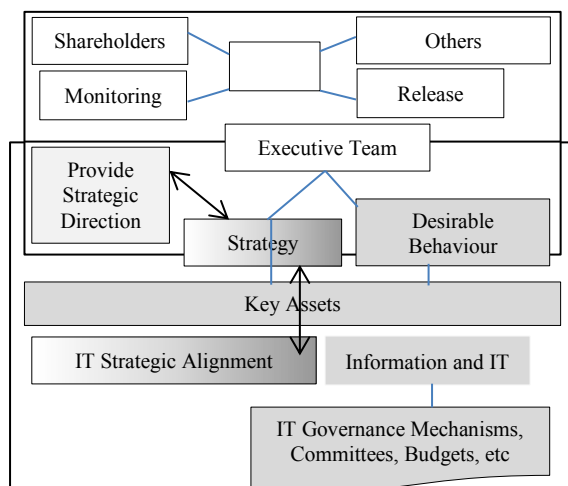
Shareholders

Others

Monitoring

Release

Executive Team

Provide Strategic Direction

Strategy

Desirable Behaviour

Key Assets

IT Strategic Alignment

Information and IT

IT Governance Mechanisms, Committees, Budgets, etc